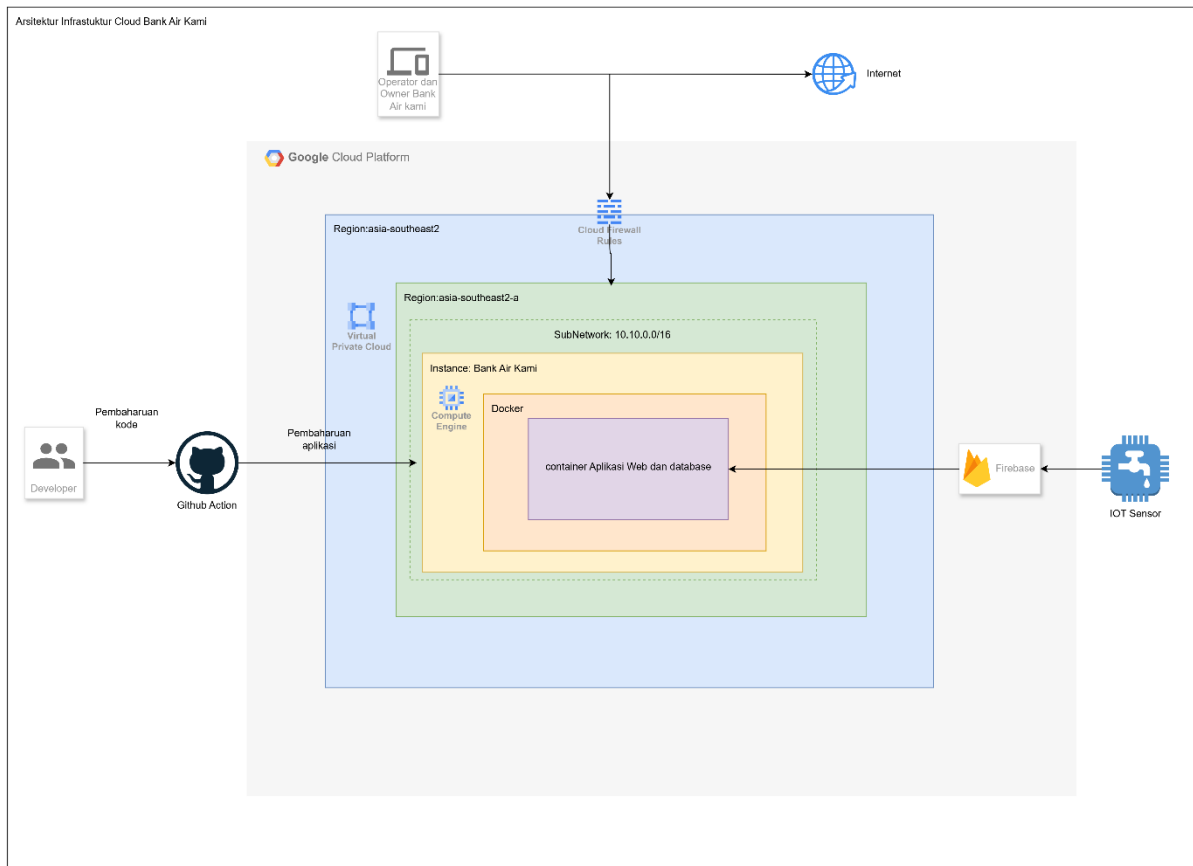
Arsitektur Infrastuktur Cloud Bank Air Kami

Operator dan Owner Bank Air kami

Internet

Google Cloud Platform

Cloud Firewall Rules

Region:asia-southeast2

Region:asia-southeast2-a

Virtual Private Cloud

SubNetwork: 10.10.0.0/16

Instance: Bank Air Kami

Compute Engine

Docker

container Aplikasi Web dan database

Pembaharuan kode

Developer

Github Action

Pembaharuan aplikasi

Firebase

IOT Sensor